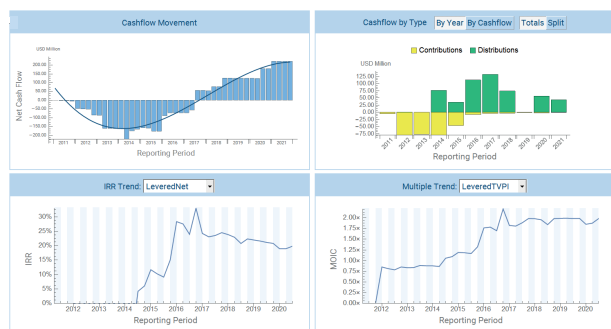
Cashflow Movement

USD Million

Net Cash Flow

200.00
150.00
100.00
50.00
0.00
-50.00
-100.00
-150.00
-200.00

2011 2012 2013 2014 2015 2016 2017 2018 2019 2020 2021

Reporting Period

Cashflow by Type By Year By Cashflow Totals Split

Contributions Distributions

USD Million

125.00
100.00
75.00
50.00
25.00
0.00
-25.00
-50.00
-75.00

2011 2012 2013 2014 2015 2016 2017 2018 2019 2020 2021

Reporting Period

IRR Trend: LeveredNet

IRR

30%
25%
20%
15%
10%
5%
0%

2012 2013 2014 2015 2016 2017 2018 2019 2020

Reporting Period

Multiple Trend: LeveredTVPI

MOIC

2.00x
1.75x
1.50x
1.25x
1.00x
0.75x
0.50x
0.25x
0.00x

2012 2013 2014 2015 2016 2017 2018 2019 2020

Reporting Period